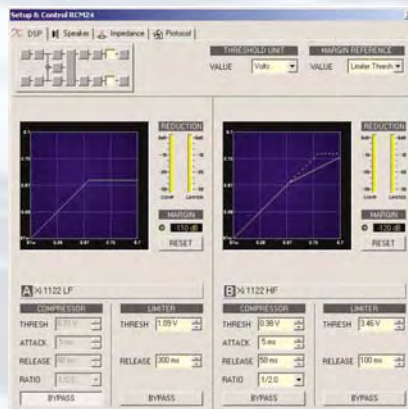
Setup & Control RCM24

DSP | Speaker | Impedance | Protocol

THRESHOLD UNIT
VALUE Volts

MARGIN REFERENCE
VALUE Limiter Thresh

REDUCTION
COMP LIMITER
MARGIN
-11.0 dB
RESET

REDUCTION
COMP LIMITER
MARGIN
-12.0 dB
RESET

A XI 1122 LF
COMPRESSOR
THRESH 0.70 V
ATTACK 5 ms
RELEASE 50 ms
RATIO 1/2.0
BYPASS
LIMITER
THRESH 1.09 V
RELEASE 300 ms
BYPASS

B XI 1122 HF
COMPRESSOR
THRESH 0.98 V
ATTACK 5 ms
RELEASE 50 ms
RATIO 1/2.0
BYPASS
LIMITER
THRESH 3.46 V
RELEASE 100 ms
BYPASS